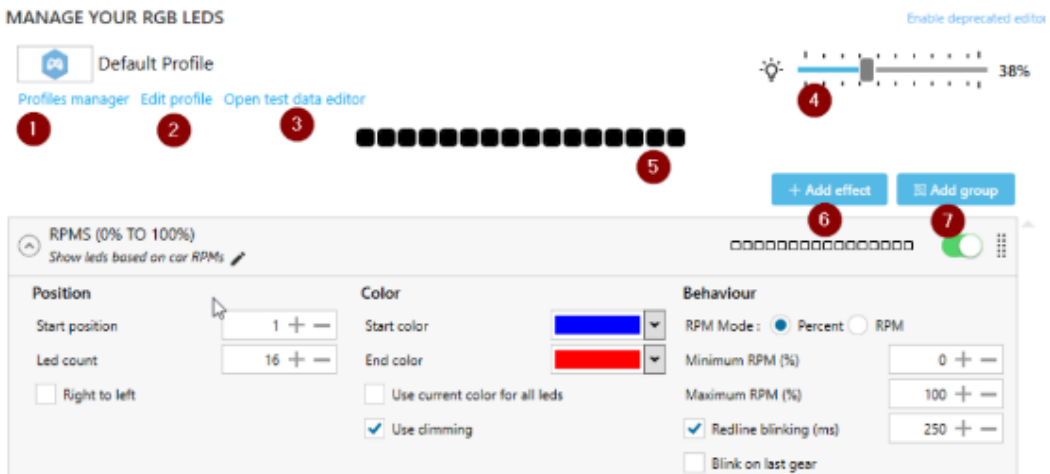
MANAGE YOUR RGB LEDS

Enable deprecated editor

Default Profile

Profiles manager
Edit profile
Open test data editor

1 2 3

38%

4

5

+ Add effect
Add group

6 7

RPMS (0% TO 100%)
Show leds based on car RPMs

Position
Start position 1
Led count 16
Right to left

Color
Start color
End color
Use current color for all leds
Use dimming

Behaviour
RPM Mode : Percent RPM
Minimum RPM (%) 0
Maximum RPM (%) 100
Redline blinking (ms) 250
Blink on last gear